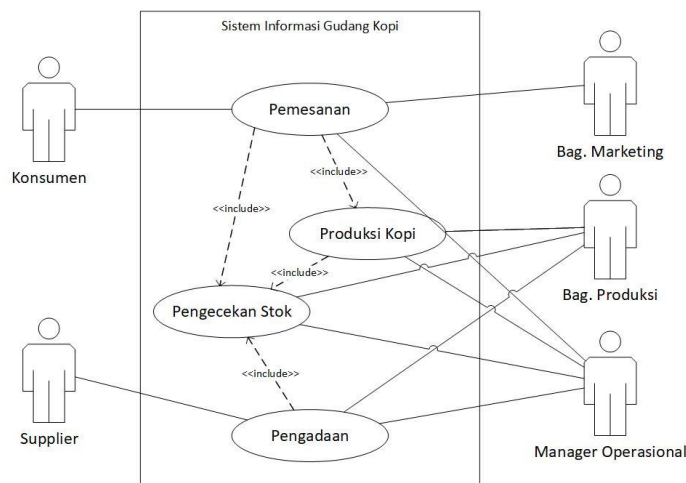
Sistem Informasi Gudang Kopi

Konsumen

Pemesanan

Bag. Marketing

<<include>>

<<include>>

Produksi Kopi

<<include>>

Bag. Produksi

Pengecekan Stok

<<include>>

Supplier

Pengadaan

Manager Operasional